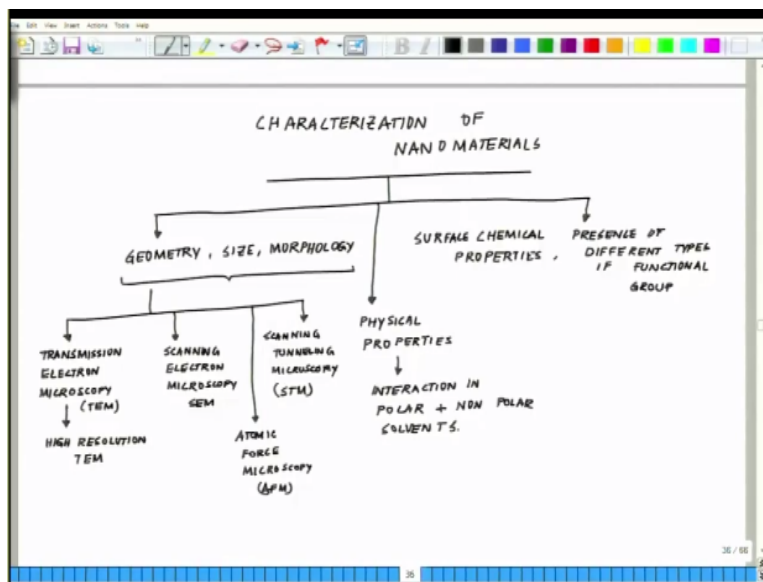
File Edit View Insert Actions Tools Help

CHARACTERIZATION OF NANO MATERIALS

GEOMETRY, SIZE, MORPHOLOGY

SURFACE CHEMICAL PROPERTIES,

PRESENCE OF DIFFERENT TYPES IF FUNCTIONAL GROUP

TRANSMISSION ELECTRON MICROSCOPY (TEM)

HIGH RESOLUTION TEM

SCANNING ELECTRON MICROSCOPY SEM

ATOMIC FORCE MICROSCOPY (AFM)

SCANNING TUNNELING MICROSCOPY (STM)

PHYSICAL PROPERTIES

INTERACTION IN POLAR + NON POLAR SOLVENTS.

36 / 66

36